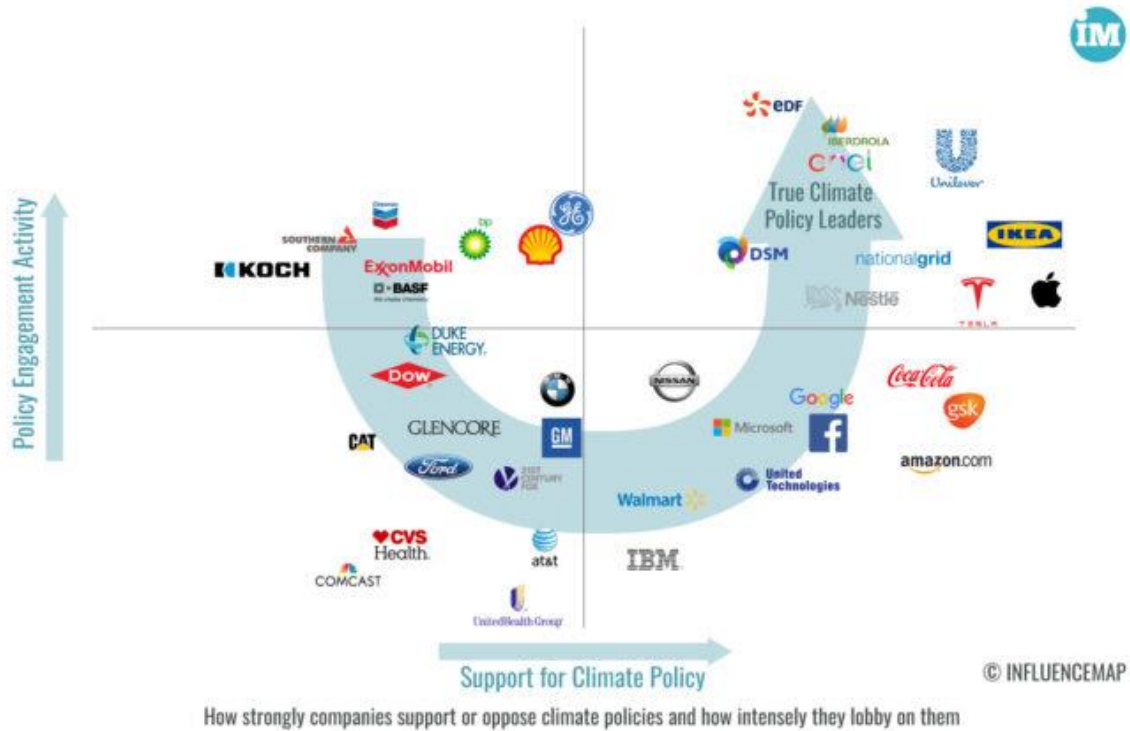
IM

EDF

IBERDROLA

enel

Unilever

True Climate Policy Leaders

Policy Engagement Activity

Chevron

SOUTHERN COMPANY

bp

GE

KOCH

ExxonMobil

BASF

We create chemistry

DSM

nationalgrid

IKEA

Nestlé

TESLA

DUKE ENERGY.

DOW

NISSAN

Google

Coca-Cola

gsk

CAT

GLENCORE

GM

Microsoft

amazon.com

Ford

21ST CENTURY FOX

United Technologies

Walmart

CVS Health.

at&t

IBM

COMCAST

UnitedHealth Group

Support for Climate Policy

© INFLUENCEMAP

How strongly companies support or oppose climate policies and how intensely they lobby on them